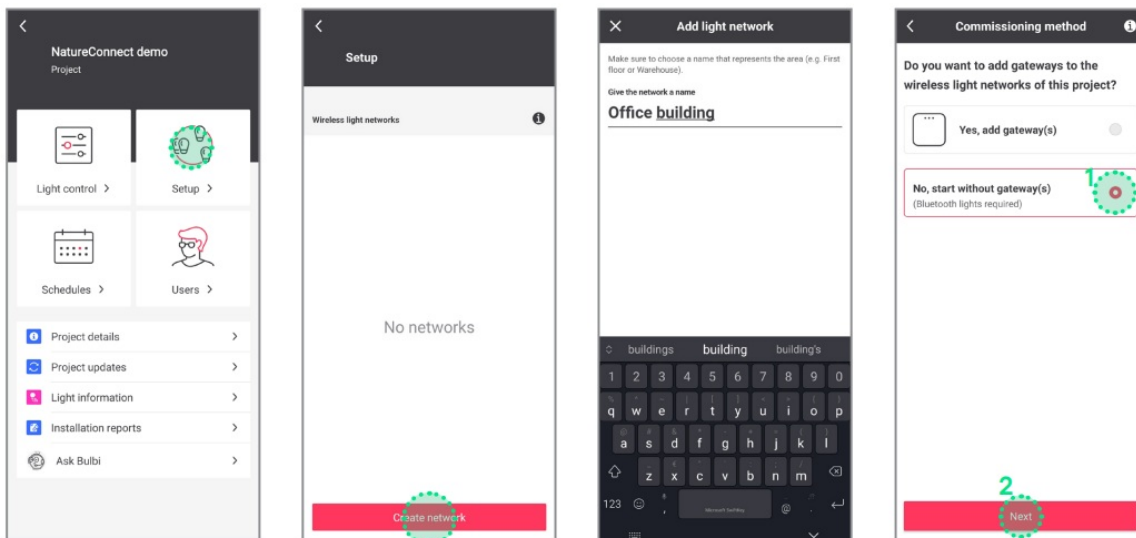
NatureConnect demo
Project

Light control >
Setup >
Schedules >
Users >

Project details >
Project updates >
Light information >
Installation reports >
Ask Bulbi >

Setup

Wireless light networks

No networks

Create network

Add light network

Make sure to choose a name that represents the area (e.g. First floor or Warehouse).

Give the network a name

Office building

buildings building building's

1 2 3 4 5 6 7 8 9 0
q w e r t y u i o p
a s d f g h j k l
z x c v b n m
123

Commissioning method

Do you want to add gateways to the wireless light networks of this project?

Yes, add gateway(s)

No, start without gateway(s)
(Bluetooth lights required)

1

2

Next